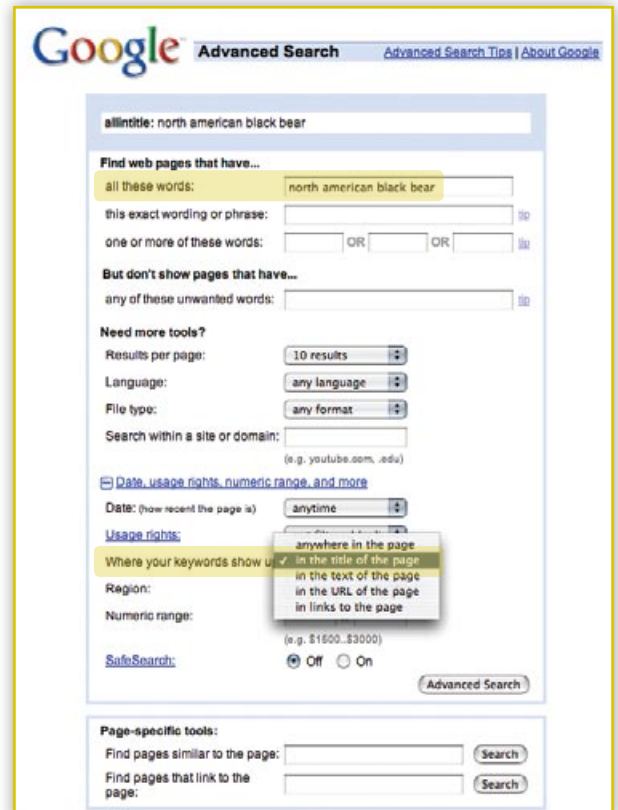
Google Advanced Search

Advanced Search Tips | About Google

allintitle: north american black bear

Find web pages that have...

all these words: north american black bear

this exact wording or phrase: tip

one or more of these words: OR OR tip

But don't show pages that have...

any of these unwanted words: tip

Need more tools?

Results per page: 10 results

Language: any language

File type: any format

Search within a site or domain:

(e.g. youtube.com, .edu)

Date, usage rights, numeric range, and more

Date: (how recent the page is) anytime

Usage rights: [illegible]

Where your keywords show u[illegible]

anywhere in the page
✓ in the title of the page
in the text of the page
in the URL of the page
in links to the page

Region:

Numeric range:

(e.g. $1500..$3000)

SafeSearch: Off On

Advanced Search

Page-specific tools:

Find pages similar to the page: Search

Find pages that link to the page: Search